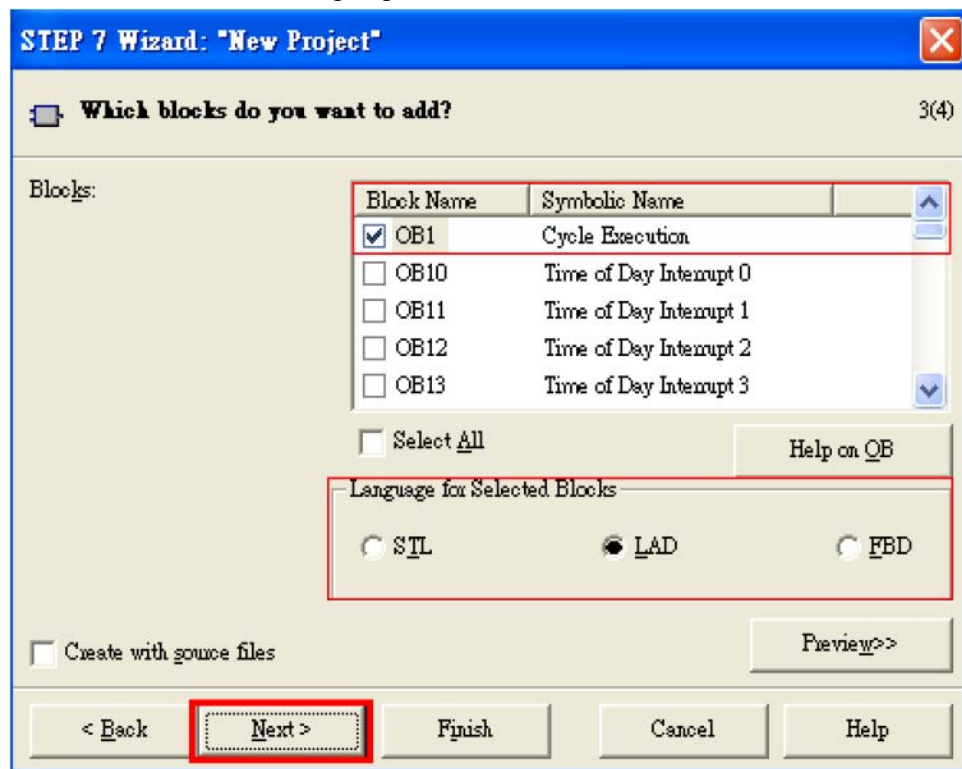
STEP 7 Wizard: "New Project"

Which blocks do you want to add?

3(4)

Blocks:

| Block Name | Symbolic Name |
|---|---|
| OB1 | Cycle Execution |
| OB10 | Time of Day Interrupt 0 |
| OB11 | Time of Day Interrupt 1 |
| OB12 | Time of Day Interrupt 2 |
| OB13 | Time of Day Interrupt 3 |

Select All

Help on OB

Language for Selected Blocks

STL

LAD

FBD

Create with source files

Preview>>

< Back

Next >

Finish

Cancel

Help